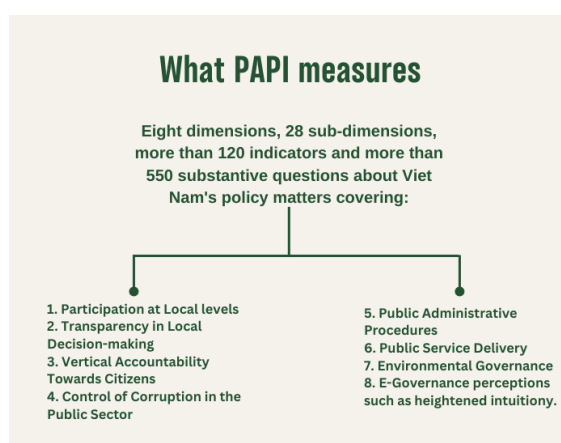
What PAPI measures

Eight dimensions, 28 sub-dimensions, more than 120 indicators and more than 550 substantive questions about Viet Nam's policy matters covering:

1. Participation at Local levels
2. Transparency in Local Decision-making
3. Vertical Accountability Towards Citizens
4. Control of Corruption in the Public Sector

5. Public Administrative Procedures
6. Public Service Delivery
7. Environmental Governance
8. E-Governance perceptions such as heightened intuitiony.